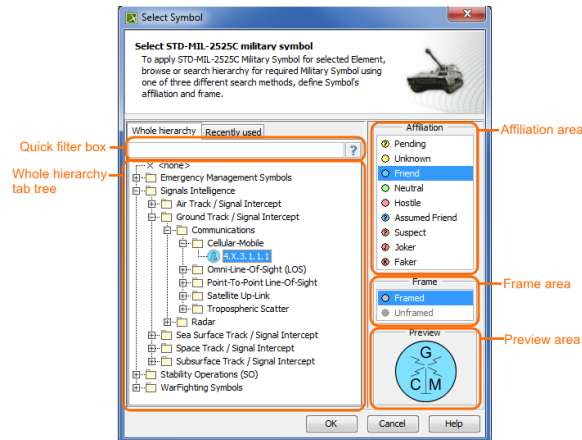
Select Symbol

Select STD-MIL-2525C military symbol
To apply STD-MIL-2525C Military Symbol for selected Element, browse or search hierarchy for required Military Symbol using one of three different search methods, define Symbol's affiliation and frame.

Quick filter box
Whole hierarchy tab tree

Whole hierarchy
Recently used
?

<none>
Emergency Management Symbols
Signals Intelligence
Air Track / Signal Intercept
Ground Track / Signal Intercept
Communications
Cellular-Mobile
4.X.3.1.1.1
Omni-Line-Of-Sight (LOS)
Point-To-Point Line-Of-Sight
Satellite Up-Link
Tropospheric Scatter
Radar
Sea Surface Track / Signal Intercept
Space Track / Signal Intercept
Subsurface Track / Signal Intercept
Stability Operations (SO)
WarFighting Symbols

Affiliation
Pending
Unknown
Friend
Neutral
Hostile
Assumed Friend
Suspect
Joker
Faker

Affiliation area

Frame
Framed
Unframed

Frame area

Preview
G
C M

Preview area

OK
Cancel
Help